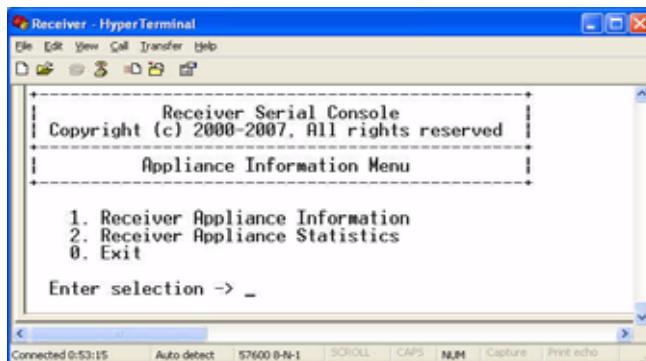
Receiver - HyperTerminal

File Edit View Call Transfer Help

Receiver Serial Console
Copyright (c) 2000-2007, All rights reserved

Appliance Information Menu

1. Receiver Appliance Information
2. Receiver Appliance Statistics
0. Exit

Enter selection -> _

Connected 0:53:15 Auto detect 57600 8-N-1 SCROLL CAPS NUM Capture Print echo